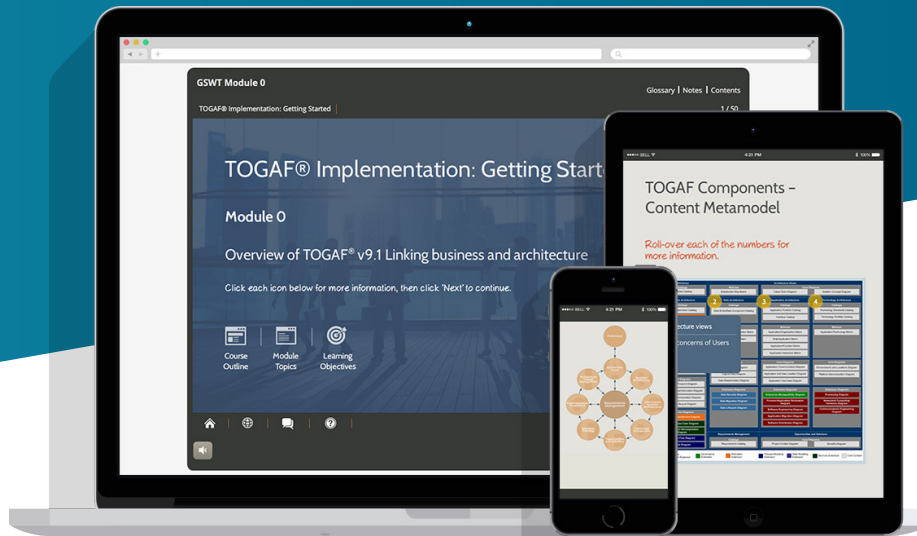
GSWT Module 0

Glossary | Notes | Contents

TOGAF® Implementation: Getting Started

1 / 50

TOGAF® Implementation: Getting Start

Module 0

Overview of TOGAF® v9.1 Linking business and architecture

Click each icon below for more information, then click 'Next' to continue.

Course Outline

Module Topics

Learning Objectives

BELL 4:21 PM 100%

TOGAF Components – Content Metamodel

Roll-over each of the numbers for more information.

2

3

4

BELL 4:21 PM 100%

ecture views

concerns of Users